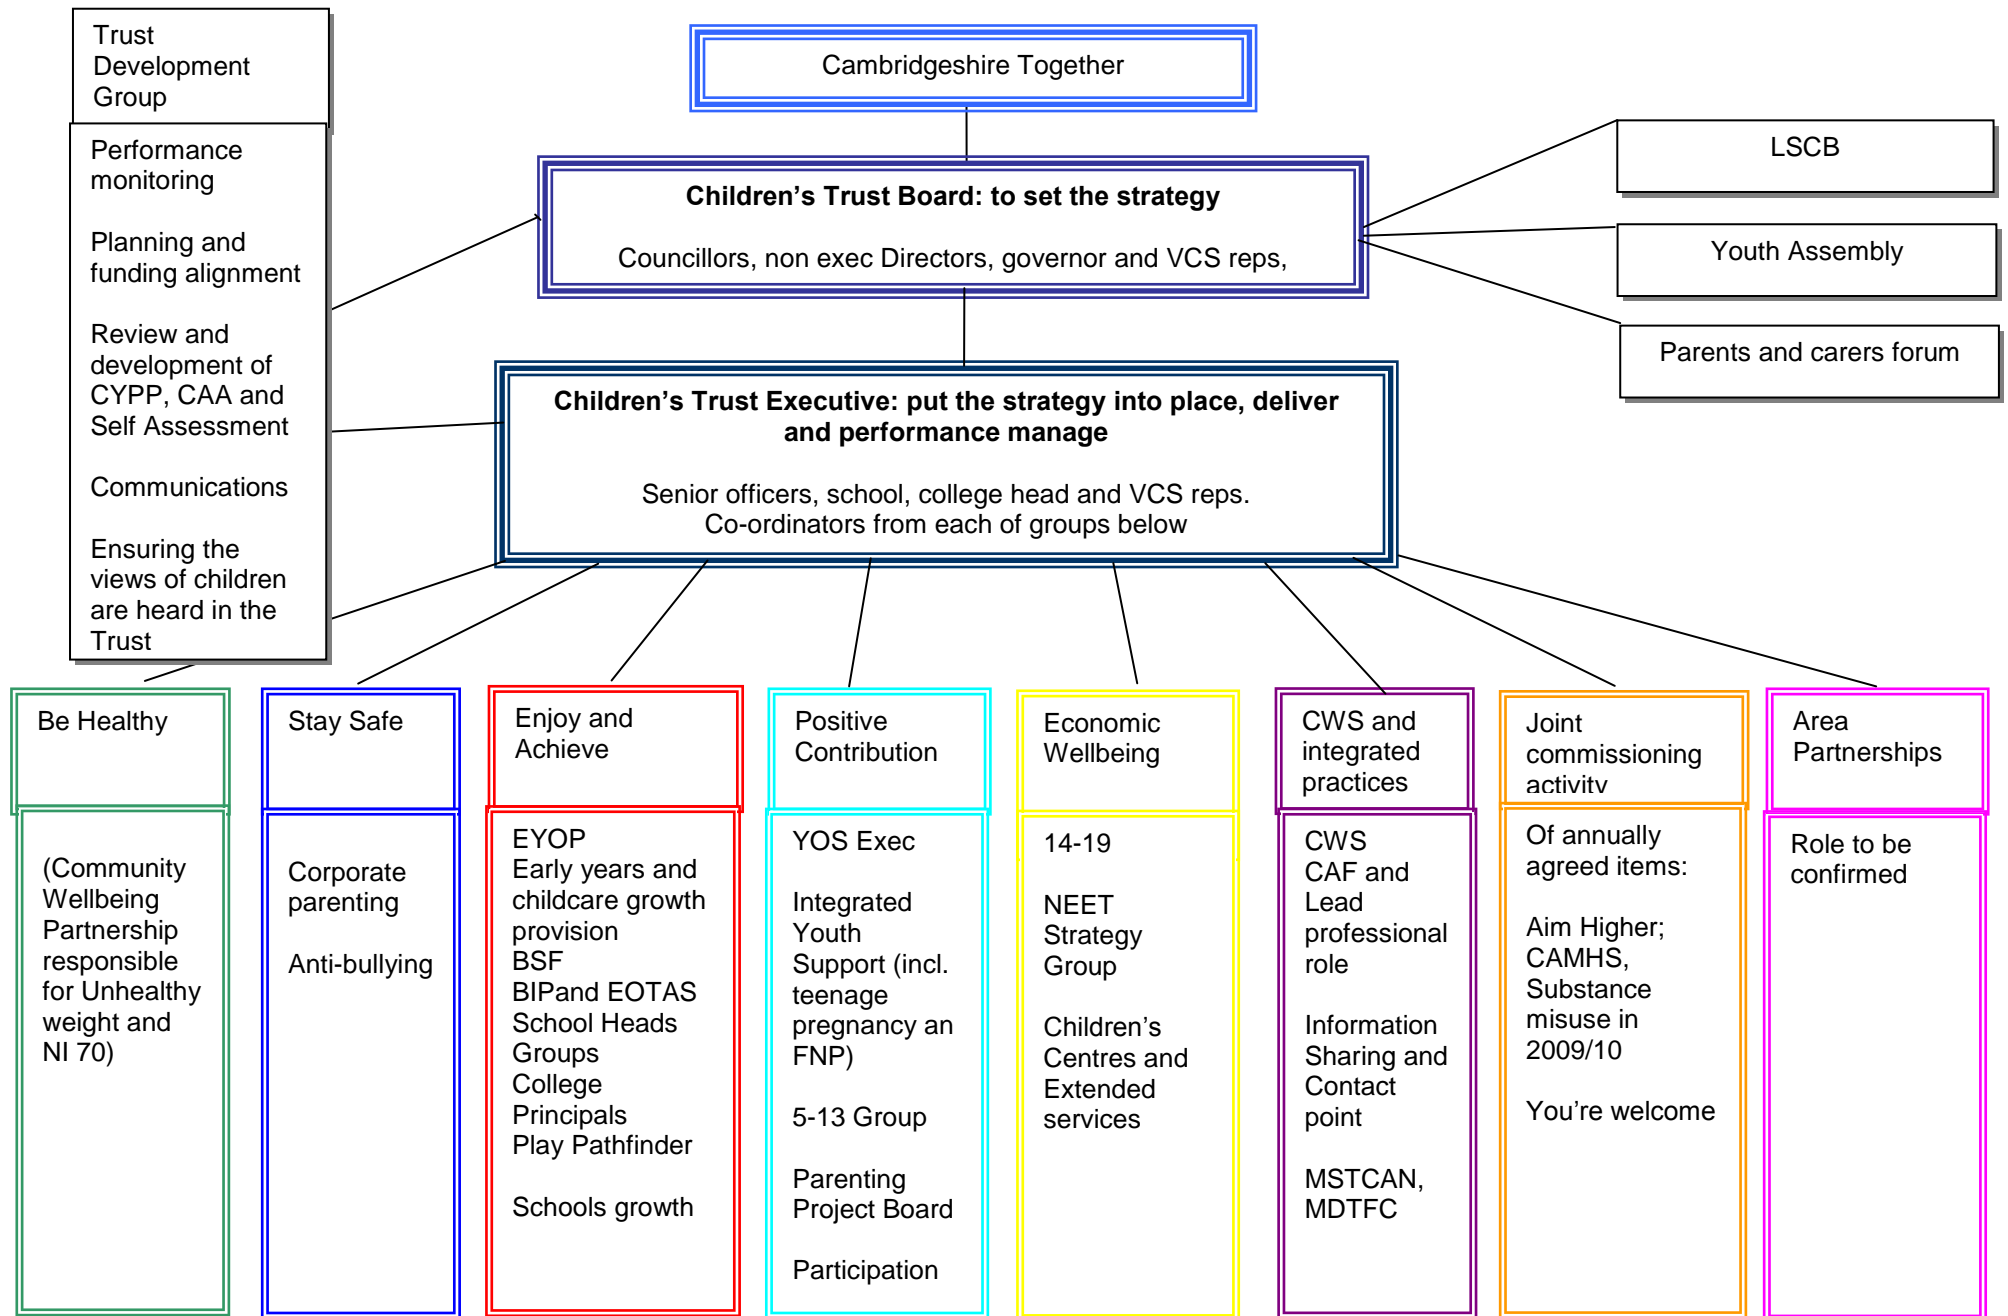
Trust Development Group

Performance monitoring

Planning and funding alignment

Review and development of CYPP, CAA and Self Assessment

Communications

Ensuring the views of children are heard in the Trust

Cambridgeshire Together

**Children's Trust Board: to set the strategy**

Councillors, non exec Directors, governor and VCS reps,

LSCB

Youth Assembly

Parents and carers forum

**Children's Trust Executive: put the strategy into place, deliver and performance manage**

Senior officers, school, college head and VCS reps.
Co-ordinators from each of groups below

Be Healthy

(Community Wellbeing Partnership responsible for Unhealthy weight and NI 70)

Stay Safe

Corporate parenting

Anti-bullying

Enjoy and Achieve

EYOP
Early years and childcare growth provision
BSF
BIPand EOTAS
School Heads Groups
College Principals
Play Pathfinder

Schools growth

Positive Contribution

YOS Exec

Integrated Youth Support (incl. teenage pregnancy an FNP)

5-13 Group

Parenting Project Board

Participation

Economic Wellbeing

14-19

NEET Strategy Group

Children's Centres and Extended services

CWS and integrated practices

CWS
CAF and Lead professional role

Information Sharing and Contact point

MSTCAN, MDTFC

Joint commissioning activity

Of annually agreed items:

Aim Higher; CAMHS, Substance misuse in 2009/10

You're welcome

Area Partnerships

Role to be confirmed